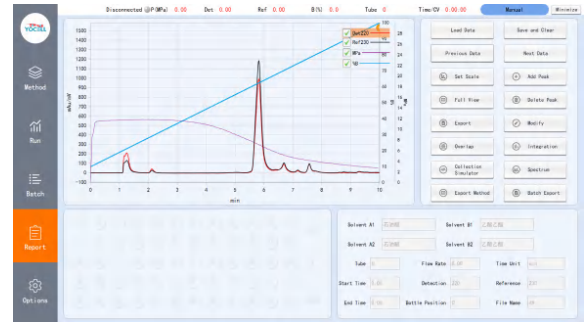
YOCELL

Disconnected @P(MPa) 0.00 Det 0.00 Ref 0.00 B(%) 0.00 Tube 0 Time/CV 0.00 00 Manual Minimize

Method

Run

Batch

Report

Options

1500
1400
1300
1200
1100
1000
900
800
700
600
500
400
300
200
100
0
-100

mAu/mV

0 1 2 3 4 5 6 7 8 9 10
min

Det220
Ref220
B%
%B

Load Data
Save and Clear
Previous Data
Next Data
Set Scale
Add Peak
Full View
Delete Peak
Export
Modify
Overlap
Integration
Collection Simulator
Spectrum
Export Method
Batch Export

Solvent A1 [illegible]
Solvent B1 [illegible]
Solvent A2 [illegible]
Solvent B2 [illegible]
Tube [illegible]
Flow Rate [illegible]
Time Unit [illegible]
Start Time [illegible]
Detection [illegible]
Reference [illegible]
End Time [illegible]
Bottle Position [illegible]
File Name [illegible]